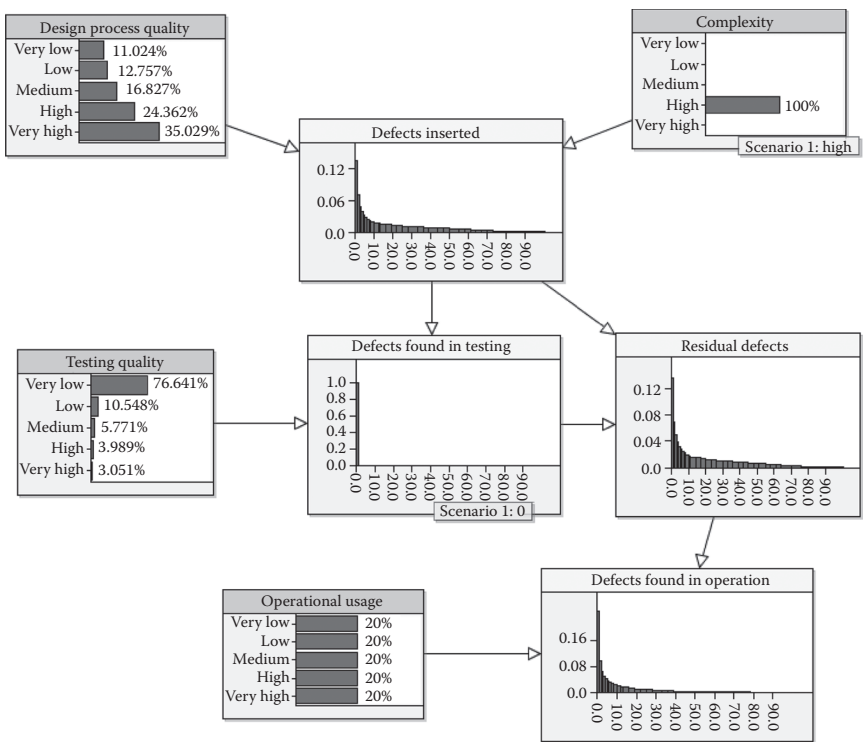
Design process quality
Very low 11.024%
Low 12.757%
Medium 16.827%
High 24.362%
Very high 35.029%

Complexity
Very low
Low
Medium
High 100%
Very high
Scenario 1: high

Defects inserted
0.12
0.06
0.0
0.0 10.0 20.0 30.0 40.0 50.0 60.0 70.0 80.0 90.0

Testing quality
Very low 76.641%
Low 10.548%
Medium 5.771%
High 3.989%
Very high 3.051%

Defects found in testing
1.0
0.8
0.6
0.4
0.2
0.0
0.0 10.0 20.0 30.0 40.0 50.0 60.0 70.0 80.0 90.0
Scenario 1: 0

Residual defects
0.12
0.08
0.04
0.0
0.0 10.0 20.0 30.0 40.0 50.0 60.0 70.0 80.0 90.0

Operational usage
Very low 20%
Low 20%
Medium 20%
High 20%
Very high 20%

Defects found in operation
0.16
0.08
0.0
0.0 10.0 20.0 30.0 40.0 50.0 60.0 70.0 80.0 90.0